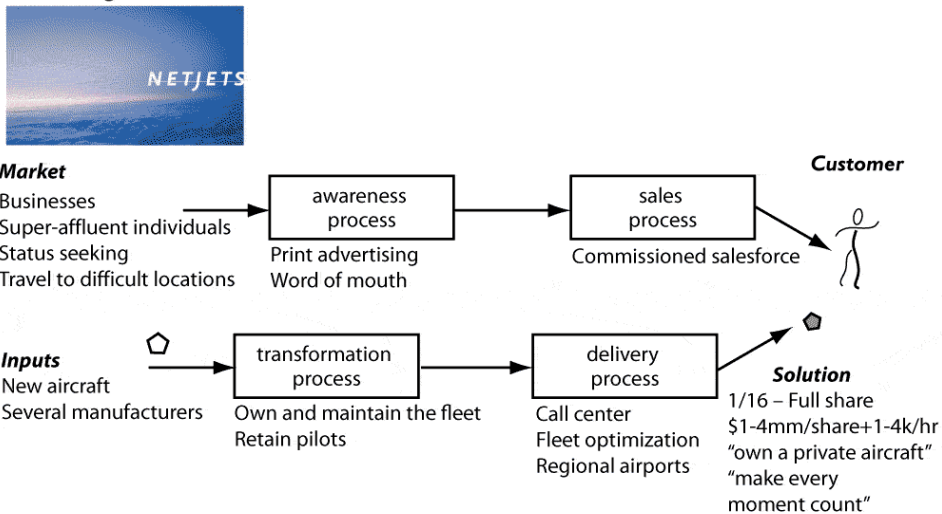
NETJETS

Market
Businesses
Super-affluent individuals
Status seeking
Travel to difficult locations

awareness process
Print advertising
Word of mouth

sales process
Commissioned salesforce

Customer

Inputs
New aircraft
Several manufacturers

transformation process
Own and maintain the fleet
Retain pilots

delivery process
Call center
Fleet optimization
Regional airports

Solution
1/16 – Full share
\$1-4mm/share+1-4k/hr
"own a private aircraft"
"make every moment count"